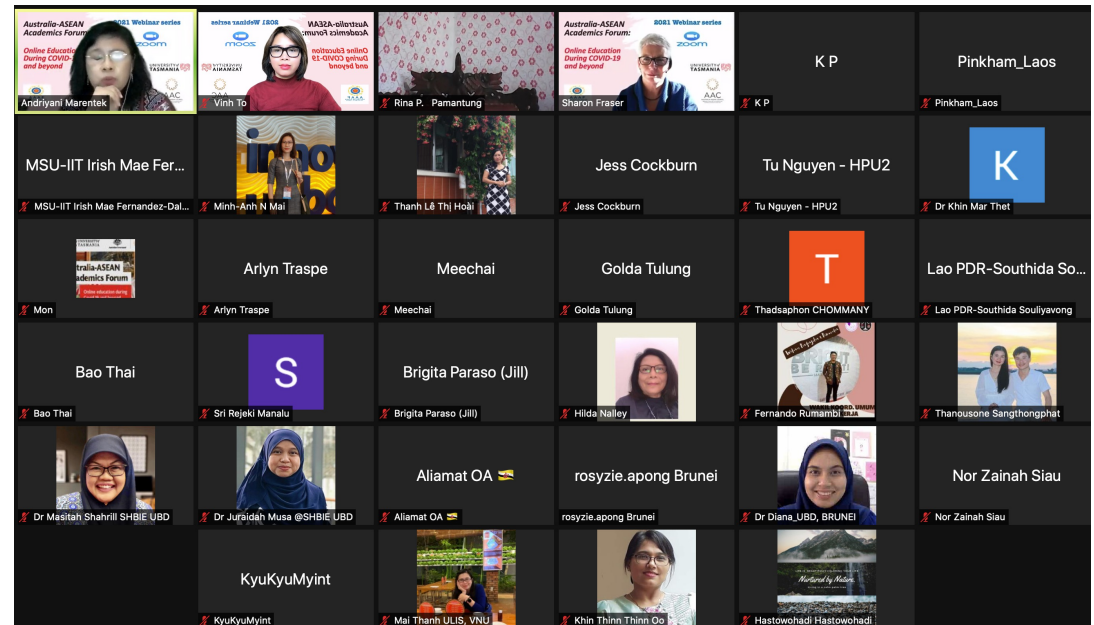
Australia-ASEAN Academics Forum:
2021 Webinar series
zoom
Online Education During COVID-19 and beyond
UNIVERSITY of TASMANIA
AAC
Andriyani Marentek

2021 Webinar series
Australia-ASEAN Academics Forum:
zoom
Online Education During COVID-19 and beyond
Vinh To

Rina P. Pamantung

Australia-ASEAN Academics Forum:
2021 Webinar series
zoom
Online Education During COVID-19 and beyond
AAC
Sharon Fraser

K P
K P

Pinkham_Laos
Pinkham_Laos

MSU-IIT Irish Mae Fer...
MSU-IIT Irish Mae Fernandez-Dal...

Minh-Anh N Mai

Thanh Lê Thị Hoài

Jess Cockburn
Jess Cockburn

Tu Nguyen - HPU2
Tu Nguyen - HPU2

K
Dr Khin Mar Thet

Mon

Arlyn Traspe
Arlyn Traspe

Meechai
Meechai

Golda Tulung
Golda Tulung

T
Thadsaphon CHOMMANY

Lao PDR-Southida So...
Lao PDR-Southida Souliyavong

Bao Thai
Bao Thai

S
Sri Rejeki Manalu

Brigita Paraso (Jill)
Brigita Paraso (Jill)

Hilda Nalley

Fernando Rumambi

Thanousone Sangthongphat

Dr Masitah Shahrill SHBIE UBD

Dr Jursidah Musa @SHBIE UBD

Aliamat OA
Aliamat OA

rosyzie.apong Brunei
rosyzie.apong Brunei

Dr Diana_UBD, BRUNEI

Nor Zainah Siau
Nor Zainah Siau

KyuKyuMyint
KyuKyuMyint

Mai Thanh ULIS, VNU

Khin Thinn Thinn Oo

Nurtured by Nature
Hastowohadi Hastowohadi